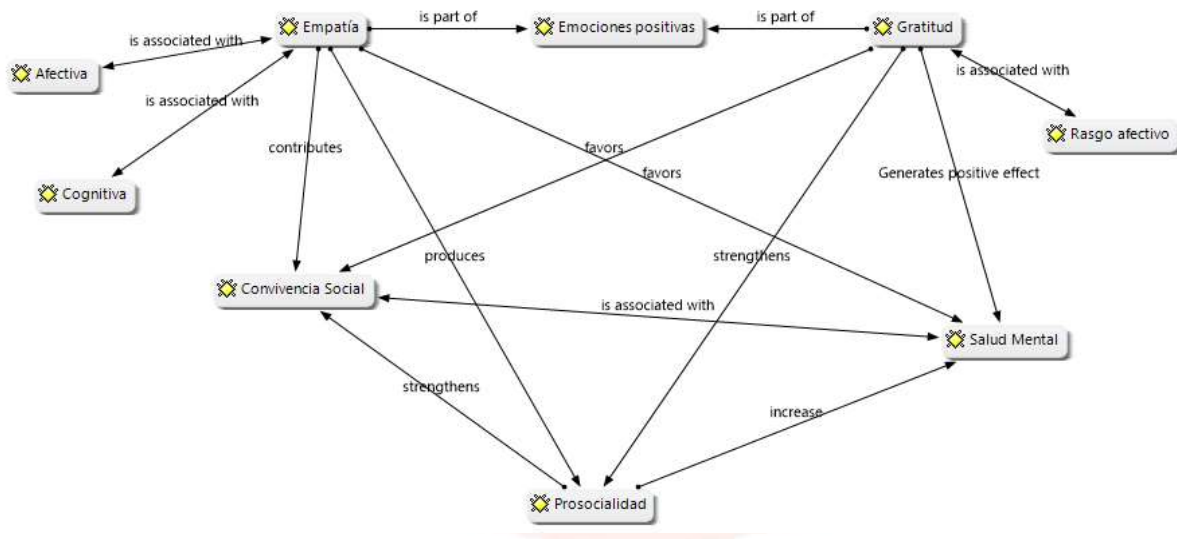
Empatía
is part of
Emociones positivas
is part of
Gratitud
is associated with
Afectiva
is associated with
is associated with
Rasgo afectivo
contributes
favors
favors
Cognitiva
Generates positive effect
produces
strengthens
Convivencia Social
is associated with
Salud Mental
strengthens
increase
Prosocialidad